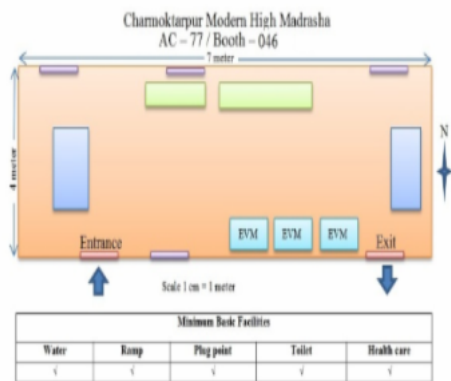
Charnoktarpur Modern High Madrasha
AC – 77 / Booth – 046

7 meter

4 meter

N

EVM EVM EVM

Entrance

Exit

Scale 1 cm = 1 meter

| Minimum Basic Facilites | | | | |
|---|---|---|---|---|
| Water | Ramp | Plug point | Toilet | Health care |
| √ | √ | √ | √ | √ |